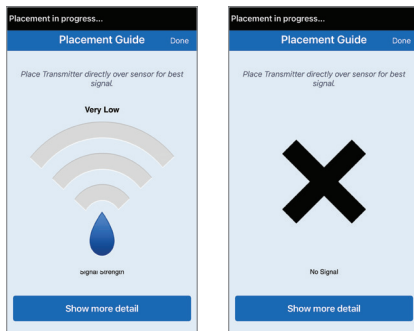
Placement in progress...

Placement Guide

Done

Place Transmitter directly over sensor for best signal.

Very Low

Signal Strength

Show more detail

Placement in progress...

Placement Guide

Done

Place Transmitter directly over sensor for best signal.

No Signal

Show more detail